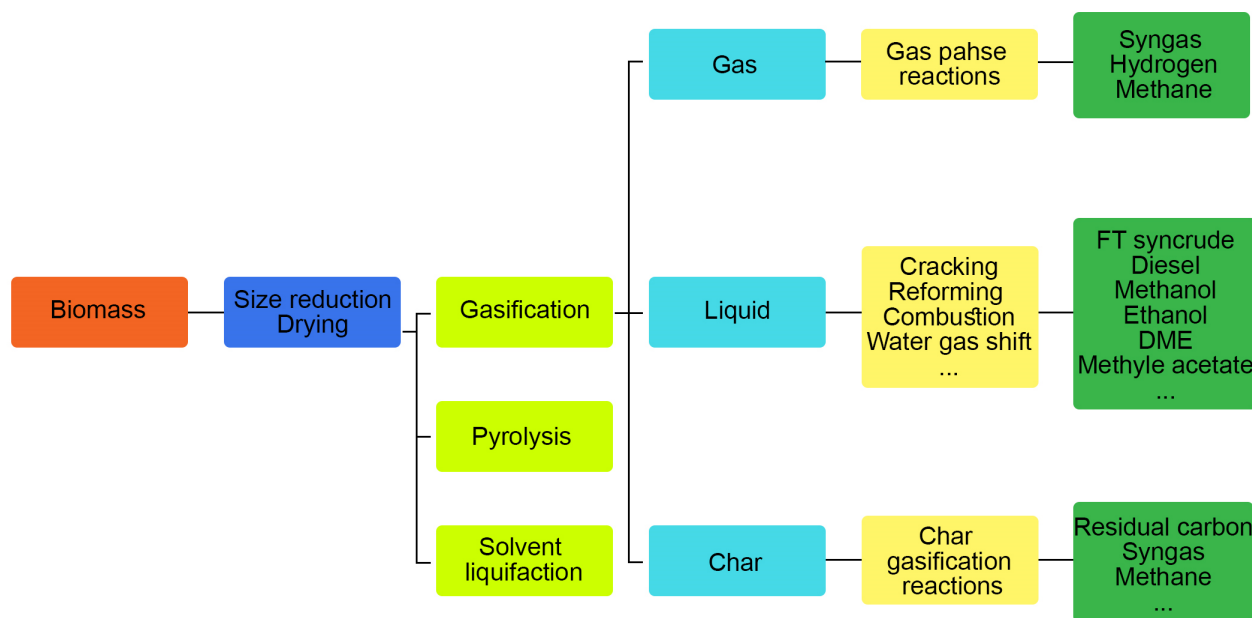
Biomass

Size reduction
Drying

Gasification

Pyrolysis

Solvent
liquifaction

Gas

Liquid

Char

Gas pahse
reactions

Cracking
Reforming
Combustion
Water gas shift
...

Char
gasification
reactions

Syngas
Hydrogen
Methane

FT syncrude
Diesel
Methanol
Ethanol
DME
Methyle acetate
...

Residual carbon
Syngas
Methane
...